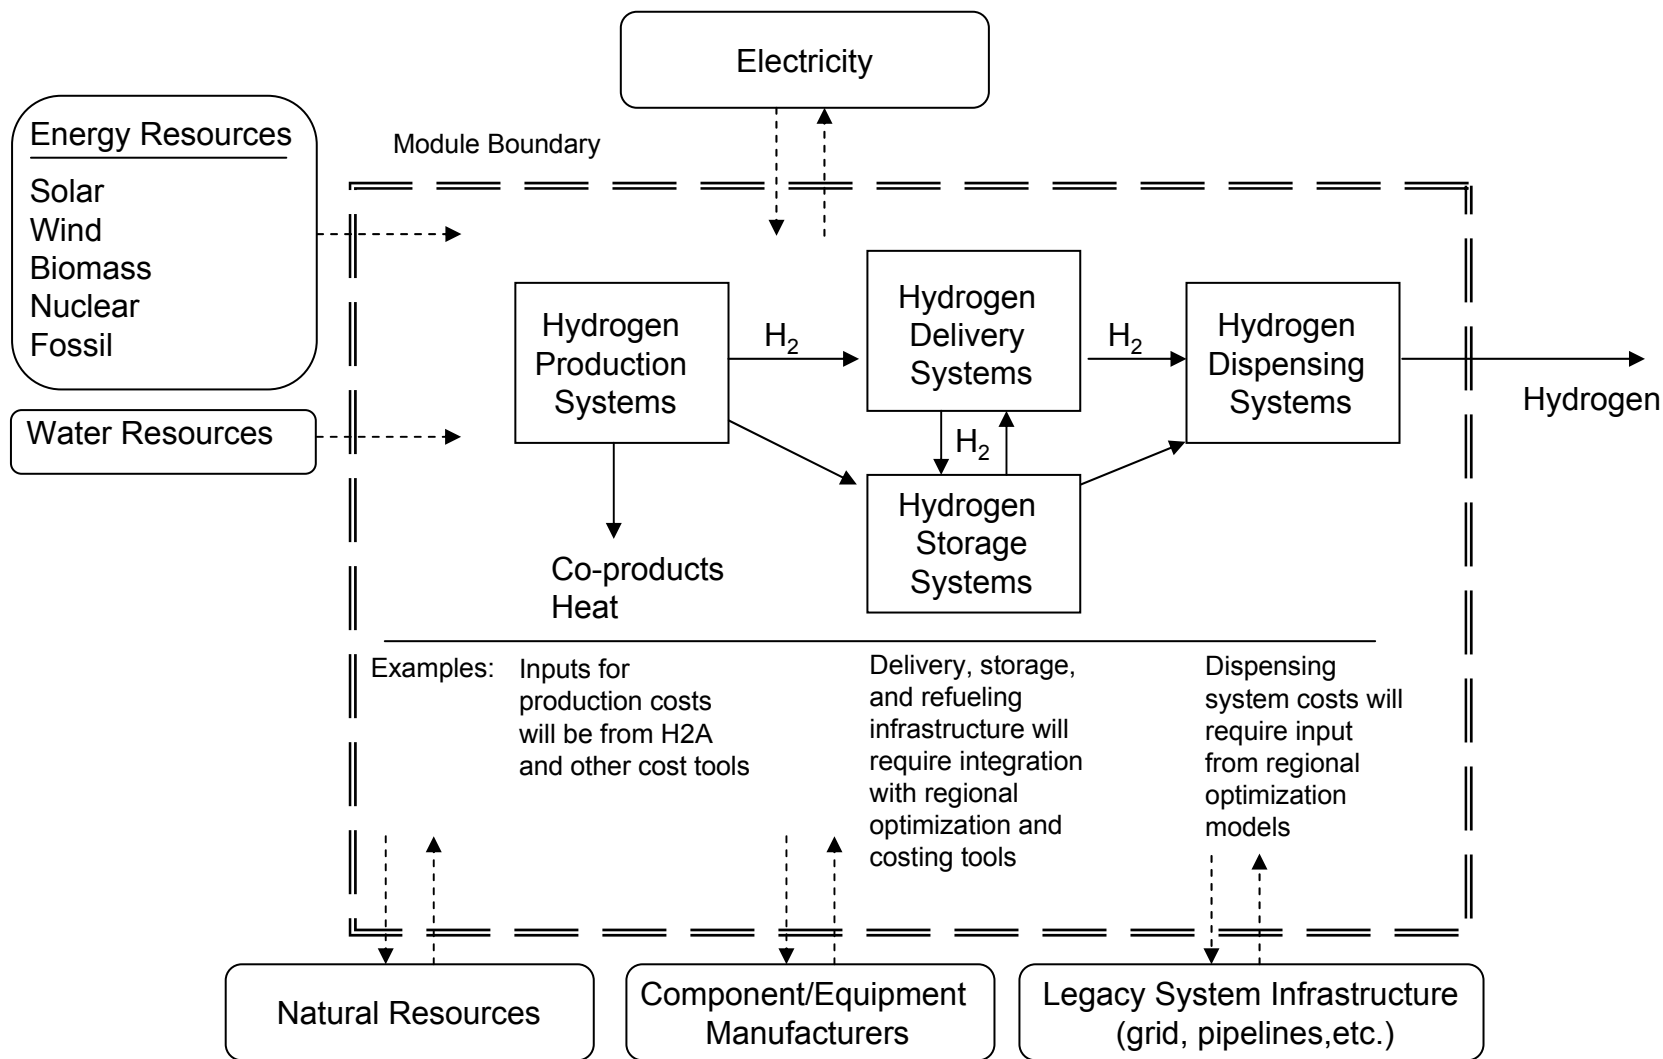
Electricity

Energy Resources
Solar
Wind
Biomass
Nuclear
Fossil

Module Boundary

Water Resources

Hydrogen Production Systems

$H_2$

Hydrogen Delivery Systems

$H_2$

Hydrogen Dispensing Systems

Hydrogen

$H_2$

Hydrogen Storage Systems

Co-products
Heat

Examples: Inputs for production costs will be from H2A and other cost tools

Delivery, storage, and refueling infrastructure will require integration with regional optimization and costing tools

Dispensing system costs will require input from regional optimization models

Natural Resources

Component/Equipment Manufacturers

Legacy System Infrastructure (grid, pipelines,etc.)